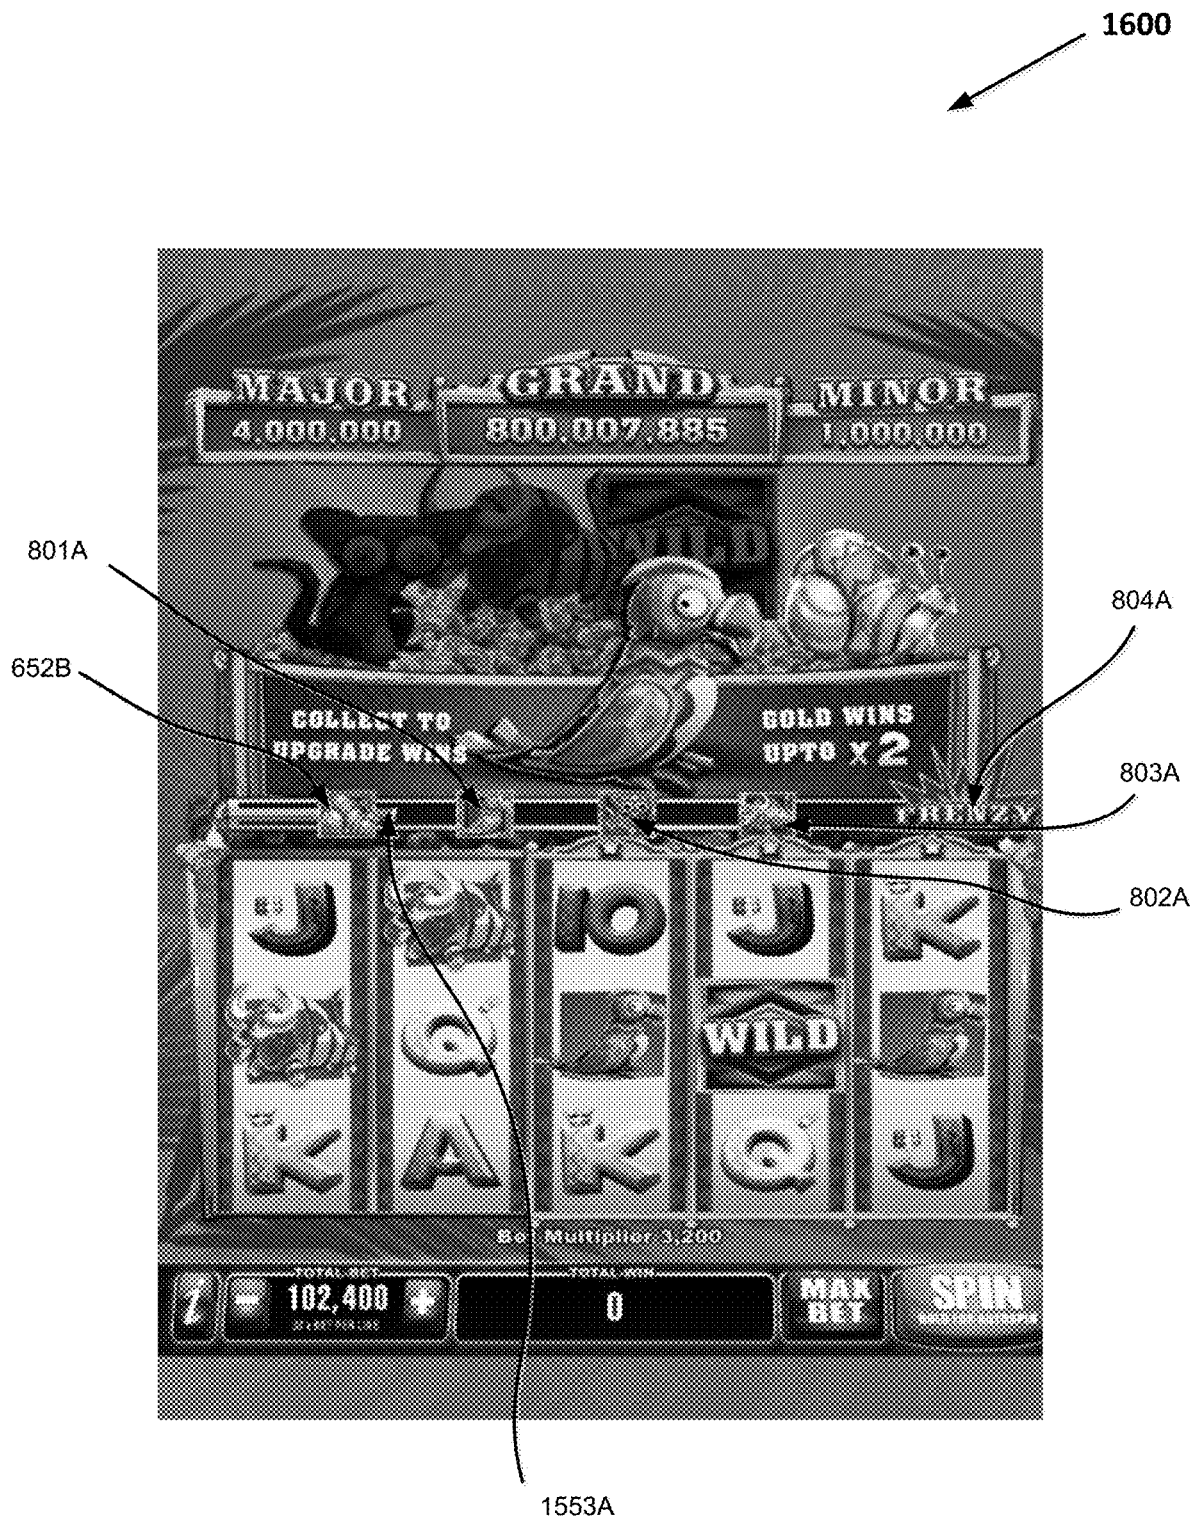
1600

MAJOR
4,000,000
GRAND
800,007,885
MINOR
1,000,000

801A

804A

652B

COLLECT TO UPGRADE WINS

GOLD WINS UPTO X 2

803A

FRENZY

802A

J K 10 J K
WILD
Q A K Q J

Bet Multiplier 3,200

TOTAL BET
102,400
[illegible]
TOTAL WIN
0
MAX BET
SPIN
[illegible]

1553A